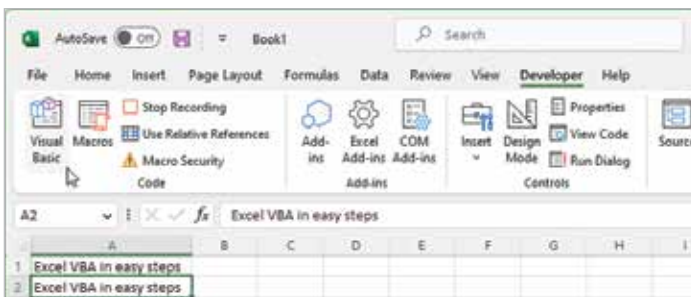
AutoSave Off Book1 Search

File Home Insert Page Layout Formulas Data Review View Developer Help

Visual Basic Macros Stop Recording Use Relative References Macro Security Code

Add-ins Excel Add-ins COM Add-ins Add-ins

Insert Design Mode Properties View Code Run Dialog Controls

Sourc

A2 fx Excel VBA in easy steps

| | A | B | C | D | E | F | G | H | I |
|---|---|---|---|---|---|---|---|---|---|
| 1 | Excel VBA in easy steps | | | | | | | | |
| 2 | Excel VBA in easy steps | | | | | | | | |